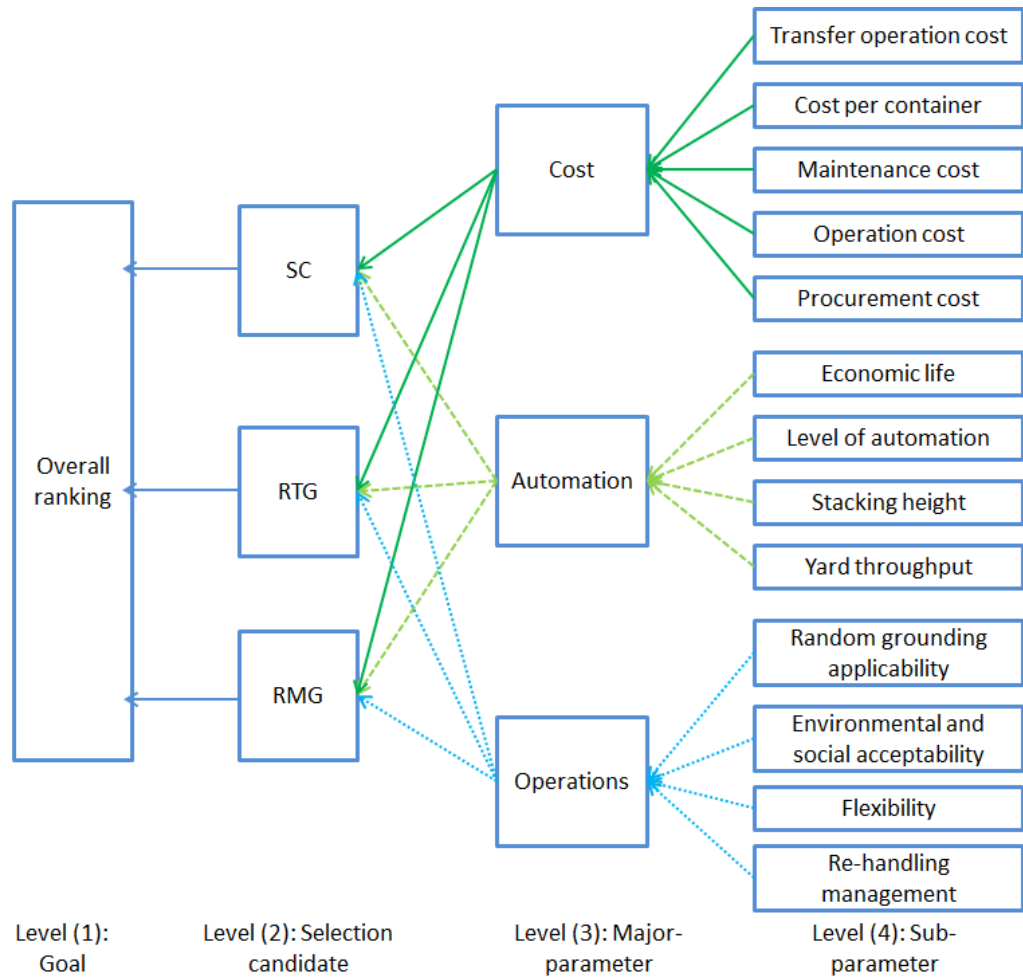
Transfer operation cost

Cost per container

Maintenance cost

Operation cost

Procurement cost

Cost

Overall ranking

SC

RTG

RMG

Automation

Operations

Economic life

Level of automation

Stacking height

Yard throughput

Random grounding applicability

Environmental and social acceptability

Flexibility

Re-handling management

Level (1): Goal

Level (2): Selection candidate

Level (3): Major-parameter

Level (4): Sub-parameter